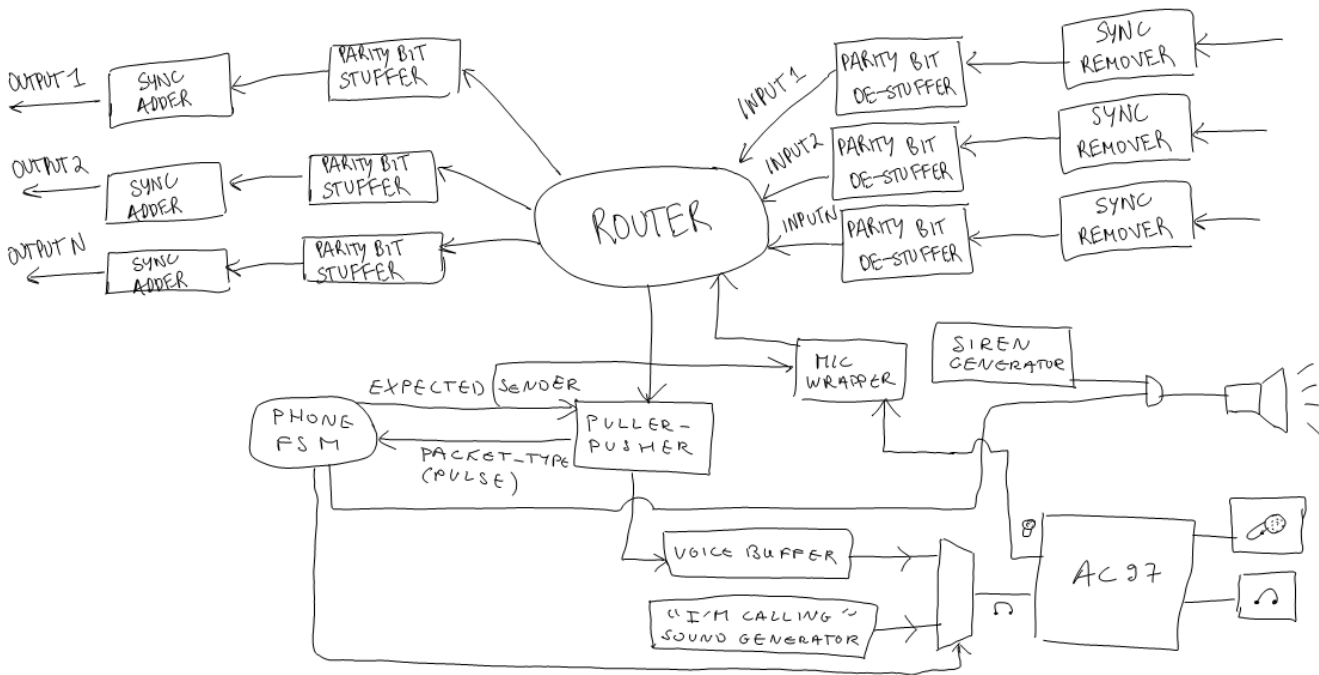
OUTPUT 1
SYNC ADDER
PARITY BIT STUFFER
SYNC REMOVER
PARITY BIT DE-STUFFER
INPUT 1
INPUT 2
PARITY BIT DE-STUFFER
SYNC REMOVER
OUTPUT 2
SYNC ADDER
PARITY BIT STUFFER
ROUTER
INPUT N
PARITY BIT DE-STUFFER
SYNC REMOVER
OUTPUT N
SYNC ADDER
PARITY BIT STUFFER
MIC WRAPPER
SIREN GENERATOR
EXPECTED SENDER
PHONE FSM
PULLER-PUSHER
PACKET_TYPE (PULSE)
8
AC 97
VOICE BUFFER
"I'M CALLING" SOUND GENERATOR